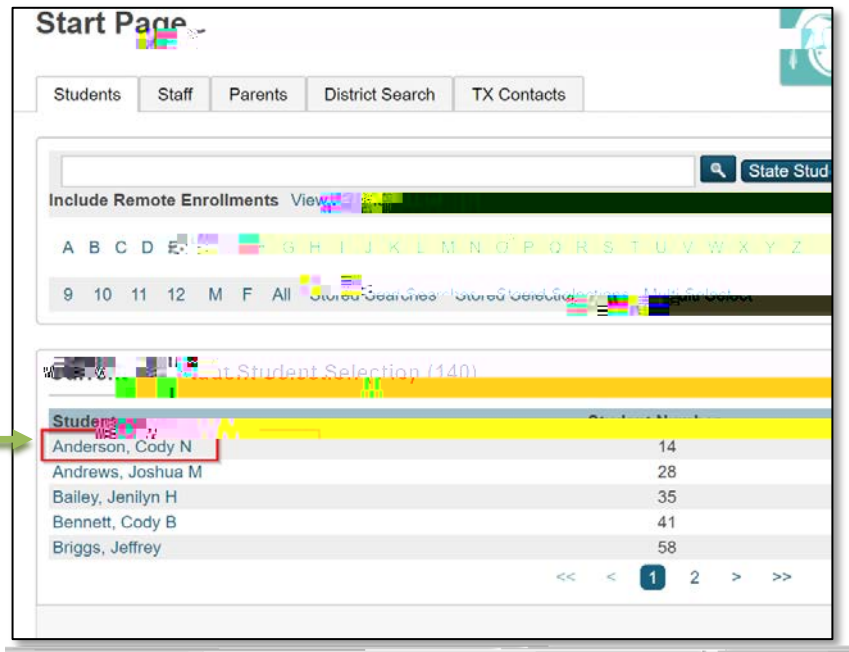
Start Page

Students | Staff | Parents | District Search | TX Contacts

State Stud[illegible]

Include Remote Enrollments View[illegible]

A B C D E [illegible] G H I J K L M N O P Q R S T U V W X Y Z

9 10 11 12 M F All Stored Searches Stored Selections Multi Select

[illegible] Student Selection (140)

| Student | Student Number |
|---|---|
| Anderson, Cody N | 14 |
| Andrews, Joshua M | 28 |
| Bailey, Jenilyn H | 35 |
| Bennett, Cody B | 41 |
| Briggs, Jeffrey | 58 |

<< < 1 2 > >>